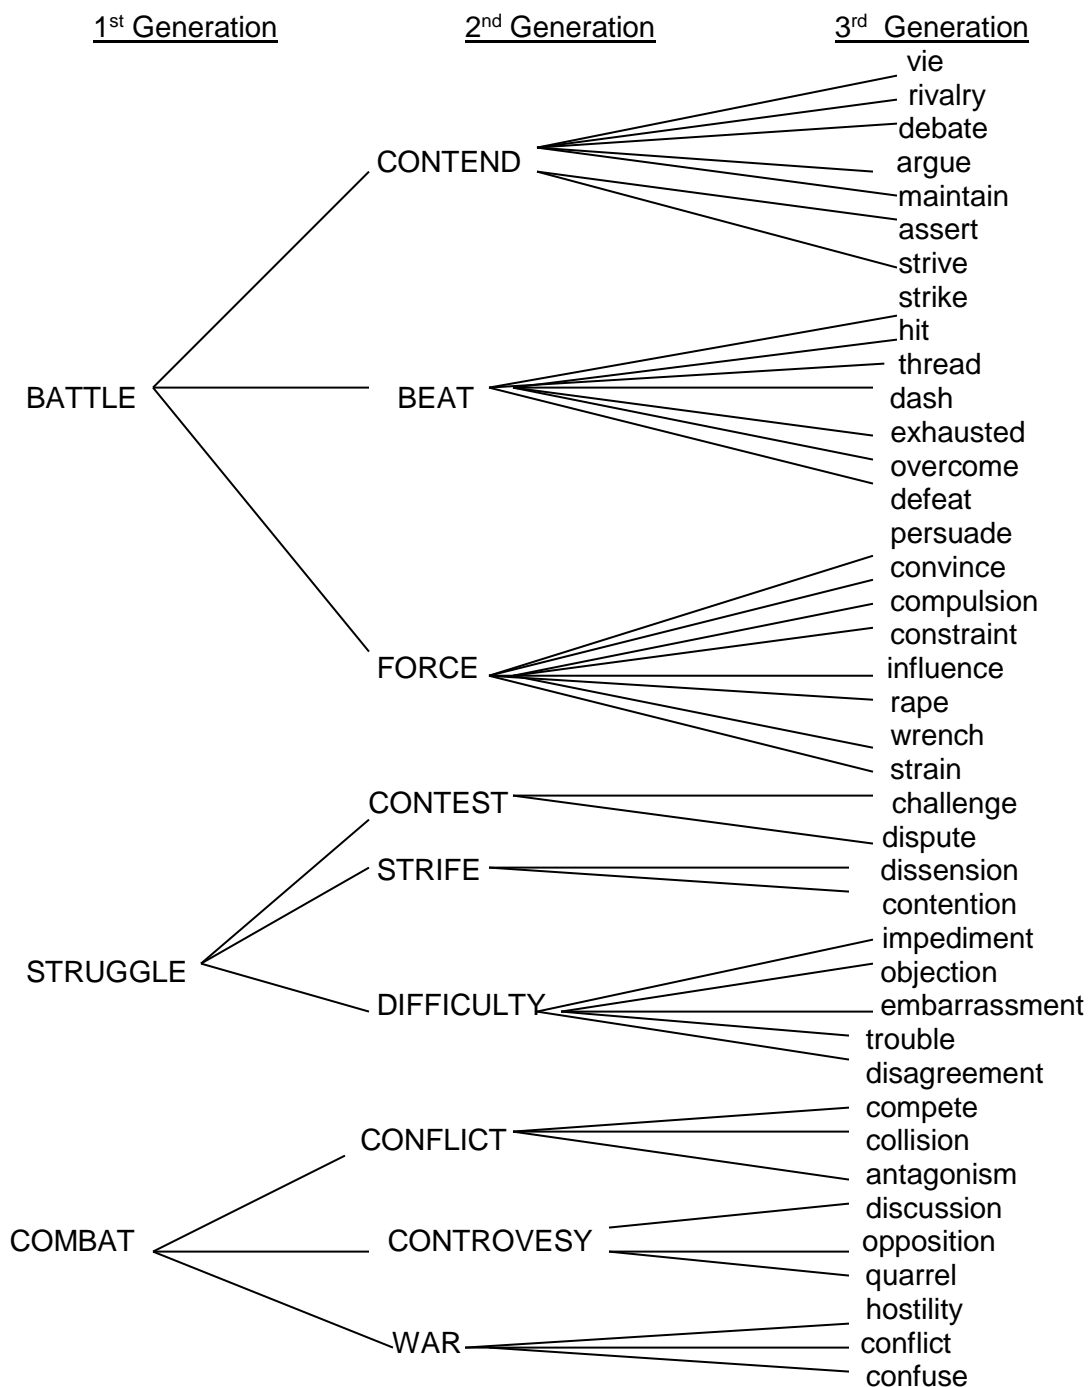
1$^{st}$ Generation 2$^{nd}$ Generation 3$^{rd}$ Generation

vie
rivalry
debate
CONTEND
argue
maintain
assert
strive
strike
hit
thread
BATTLE
BEAT
dash
exhausted
overcome
defeat
persuade
convince
compulsion
constraint
FORCE
influence
rape
wrench
strain
CONTEST
challenge
dispute
STRIFE
dissension
contention
impediment
objection
STRUGGLE
DIFFICULTY
embarrassment
trouble
disagreement
compete
CONFLICT
collision
antagonism
discussion
COMBAT
CONTROVESY
opposition
quarrel
hostility
WAR
conflict
confuse